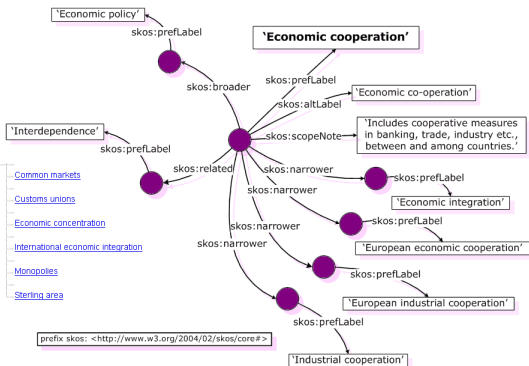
'Economic policy'

skos:prefLabel

'Economic cooperation'

skos:prefLabel

skos:broader

skos:altLabel

'Economic co-operation'

'Interdependence'

skos:scopeNote

'Includes cooperative measures in banking, trade, industry etc., between and among countries.'

skos:prefLabel

skos:related

skos:narrower

Common markets

skos:prefLabel

skos:narrower

Customs unions

'Economic integration'

Economic concentration

skos:prefLabel

skos:narrower

International economic integration

'European economic cooperation'

Monopolies

skos:narrower

skos:prefLabel

Sterling area

'European industrial cooperation'

skos:prefLabel

prefix skos: <http://www.w3.org/2004/02/skos/core#>

'Industrial cooperation'